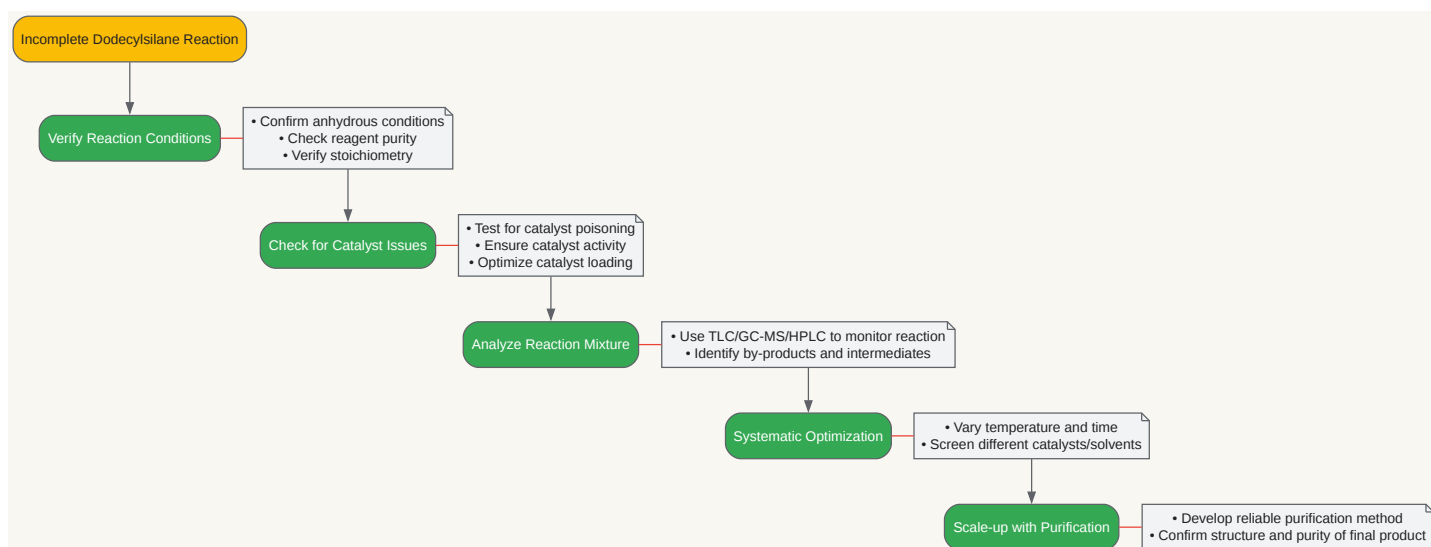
Incomplete Dodecylsilane Reaction

Verify Reaction Conditions

• Confirm anhydrous conditions
• Check reagent purity
• Verify stoichiometry

Check for Catalyst Issues

• Test for catalyst poisoning
• Ensure catalyst activity
• Optimize catalyst loading

Analyze Reaction Mixture

• Use TLC/GC-MS/HPLC to monitor reaction
• Identify by-products and intermediates

Systematic Optimization

• Vary temperature and time
• Screen different catalysts/solvents

Scale-up with Purification

• Develop reliable purification method
• Confirm structure and purity of final product